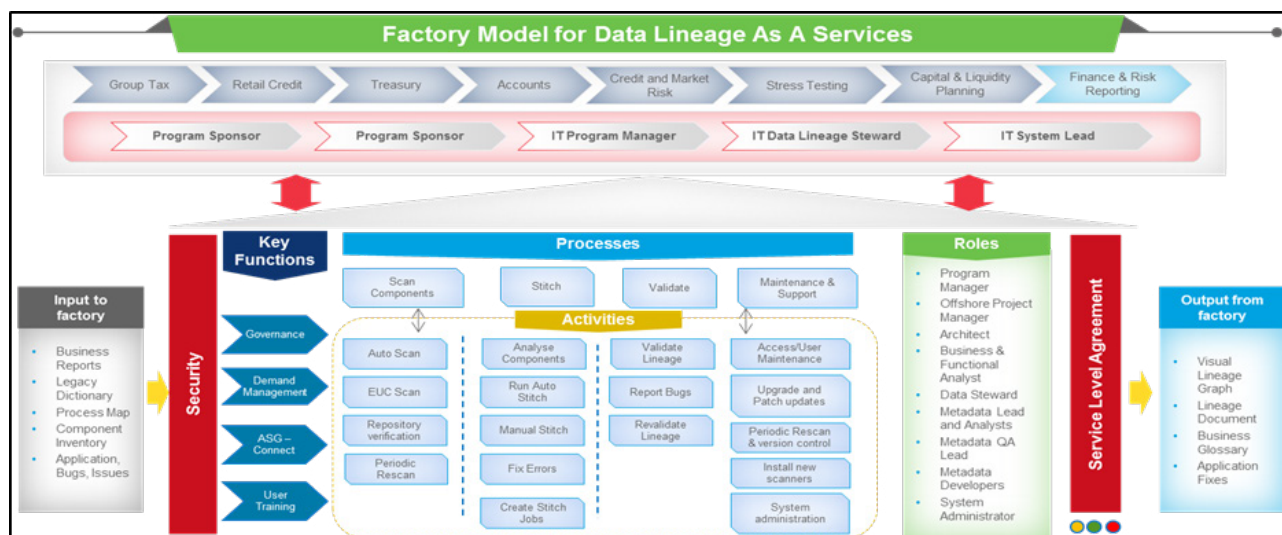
Factory Model for Data Lineage As A Services

Group Tax
Retail Credit
Treasury
Accounts
Credit and Market Risk
Stress Testing
Capital & Liquidity Planning
Finance & Risk Reporting

Program Sponsor
Program Sponsor
IT Program Manager
IT Data Lineage Steward
IT System Lead

Input to factory
- Business Reports
- Legacy Dictionary
- Process Map
- Component Inventory
- Application, Bugs, Issues

Security

Key Functions
Governance
Demand Management
ASG – Connect
User Training

Processes
Scan Components
Stitch
Validate
Maintenance & Support

Activities
Auto Scan
EUC Scan
Repository verification
Periodic Rescan
Analyse Components
Run Auto Stitch
Manual Stitch
Fix Errors
Create Stitch Jobs
Validate Lineage
Report Bugs
Revalidate Lineage
Access/User Maintenance
Upgrade and Patch updates
Periodic Rescan & version control
Install new scanners
System administration

Roles
- Program Manager
- Offshore Project Manager
- Architect
- Business & Functional Analyst
- Data Steward
- Metadata Lead and Analysts
- Metadata QA Lead
- Metadata Developers
- System Administrator

Service Level Agreement

Output from factory
- Visual Lineage Graph
- Lineage Document
- Business Glossary
- Application Fixes